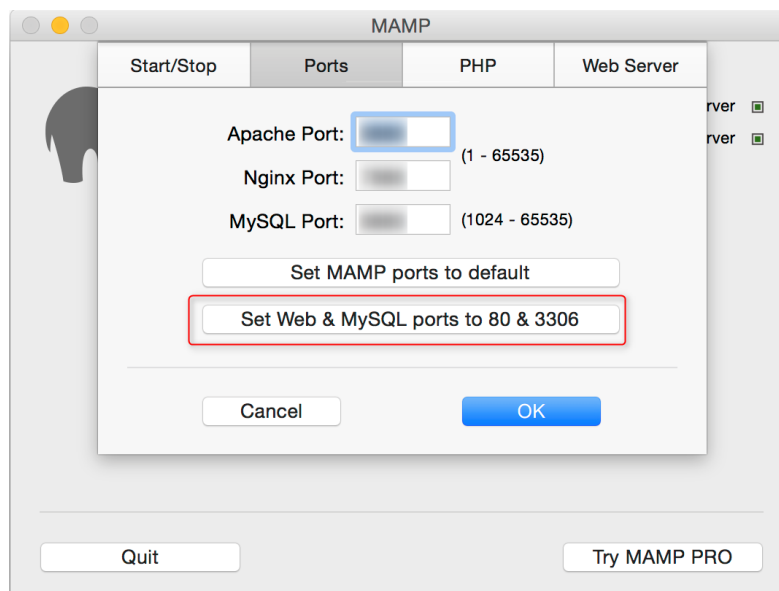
MAMP

Start/Stop
Ports
PHP
Web Server

rver
rver

Apache Port: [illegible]
Nginx Port: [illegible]
(1 - 65535)
MySQL Port: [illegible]
(1024 - 65535)

Set MAMP ports to default
Set Web & MySQL ports to 80 & 3306

Cancel
OK

Quit
Try MAMP PRO